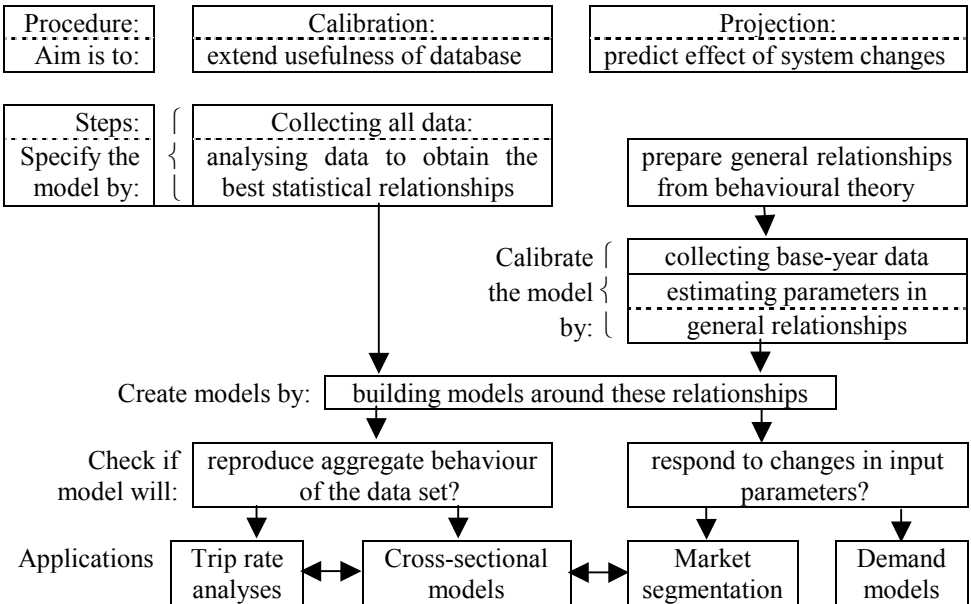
Procedure:
Aim is to:

Calibration:
extend usefulness of database

Projection:
predict effect of system changes

Steps:
Specify the model by:

Collecting all data:
analysing data to obtain the best statistical relationships

prepare general relationships from behavioural theory

Calibrate the model by:

collecting base-year data
estimating parameters in general relationships

Create models by: building models around these relationships

Check if model will:

reproduce aggregate behaviour of the data set?

respond to changes in input parameters?

Applications

Trip rate analyses

Cross-sectional models

Market segmentation

Demand models